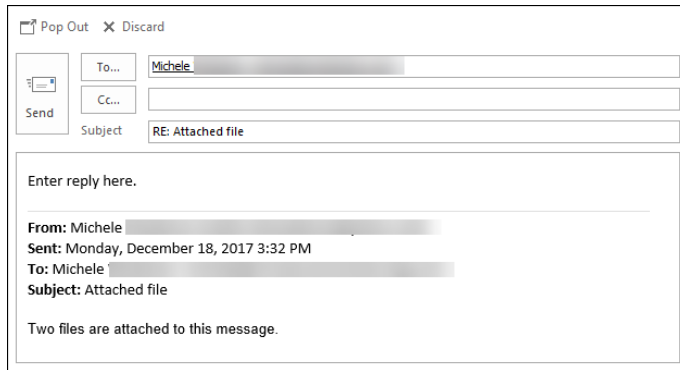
Pop Out ✕ Discard

Send

To...

Michele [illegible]

Cc...

Subject

RE: Attached file

Enter reply here.

**From:** Michele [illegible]
**Sent:** Monday, December 18, 2017 3:32 PM
**To:** Michele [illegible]
**Subject:** Attached file

Two files are attached to this message.